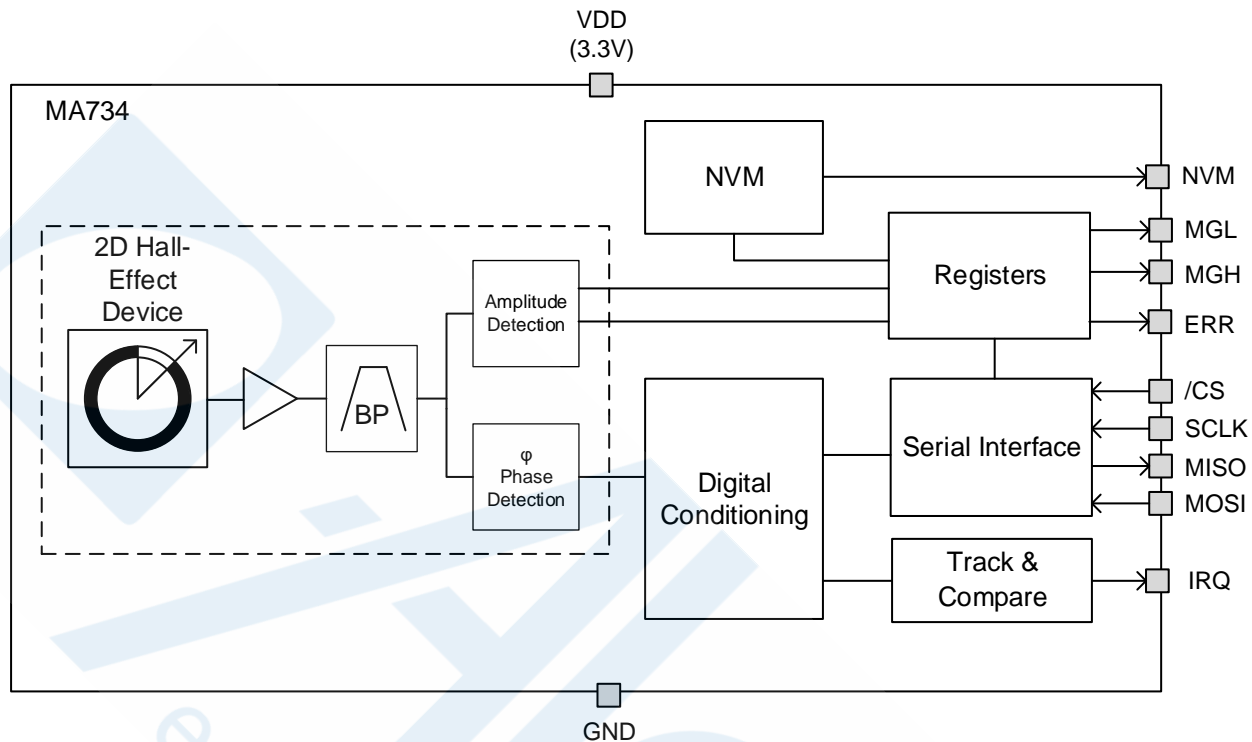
VDD
(3.3V)

MA734

NVM

NVM

2D Hall-Effect Device

Amplitude Detection

Registers

MGL

MGH

ERR

BP

φ
Phase Detection

Digital Conditioning

Serial Interface

/CS

SCLK

MISO

MOSI

Track & Compare

IRQ

GND